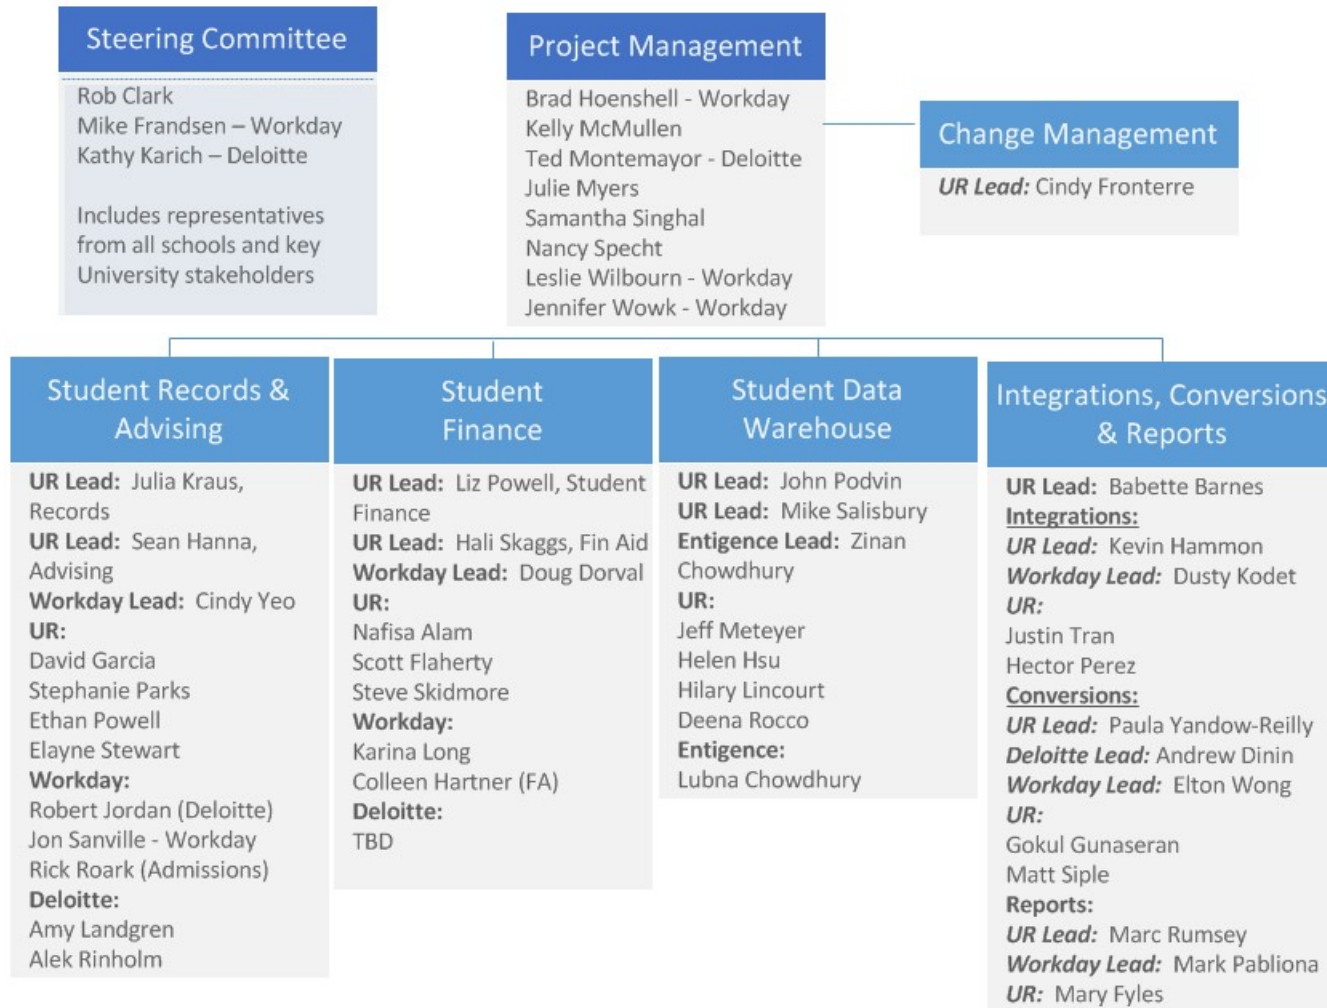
Steering Committee

Rob Clark
Mike Frandsen – Workday
Kathy Karich – Deloitte

Includes representatives from all schools and key University stakeholders

Project Management

Brad Hoenshell - Workday
Kelly McMullen
Ted Montemayor - Deloitte
Julie Myers
Samantha Singhal
Nancy Specht
Leslie Wilbourn - Workday
Jennifer Wowk - Workday

Change Management

**UR Lead:** Cindy Fronterre

Student Records & Advising

**UR Lead:** Julia Kraus, Records
**UR Lead:** Sean Hanna, Advising
**Workday Lead:** Cindy Yeo
**UR:**
David Garcia
Stephanie Parks
Ethan Powell
Elayne Stewart
**Workday:**
Robert Jordan (Deloitte)
Jon Sanville - Workday
Rick Roark (Admissions)
**Deloitte:**
Amy Landgren
Alek Rinholm

Student Finance

**UR Lead:** Liz Powell, Student Finance
**UR Lead:** Hali Skaggs, Fin Aid
**Workday Lead:** Doug Dorval
**UR:**
Nafisa Alam
Scott Flaherty
Steve Skidmore
**Workday:**
Karina Long
Colleen Hartner (FA)
**Deloitte:**
TBD

Student Data Warehouse

**UR Lead:** John Podvin
**UR Lead:** Mike Salisbury
**Entigence Lead:** Zinan Chowdhury
**UR:**
Jeff Meteyer
Helen Hsu
Hilary Lincourt
Deena Rocco
**Entigence:**
Lubna Chowdhury

Integrations, Conversions & Reports

**UR Lead:** Babette Barnes
**Integrations:**
*UR Lead:* Kevin Hammon
*Workday Lead:* Dusty Kodet
*UR:*
Justin Tran
Hector Perez
**Conversions:**
*UR Lead:* Paula Yandow-Reilly
*Deloitte Lead:* Andrew Dinin
*Workday Lead:* Elton Wong
*UR:*
Gokul Gunaseran
Matt Siple
**Reports:**
*UR Lead:* Marc Rumsey
*Workday Lead:* Mark Pabliona
*UR:* Mary Fyles